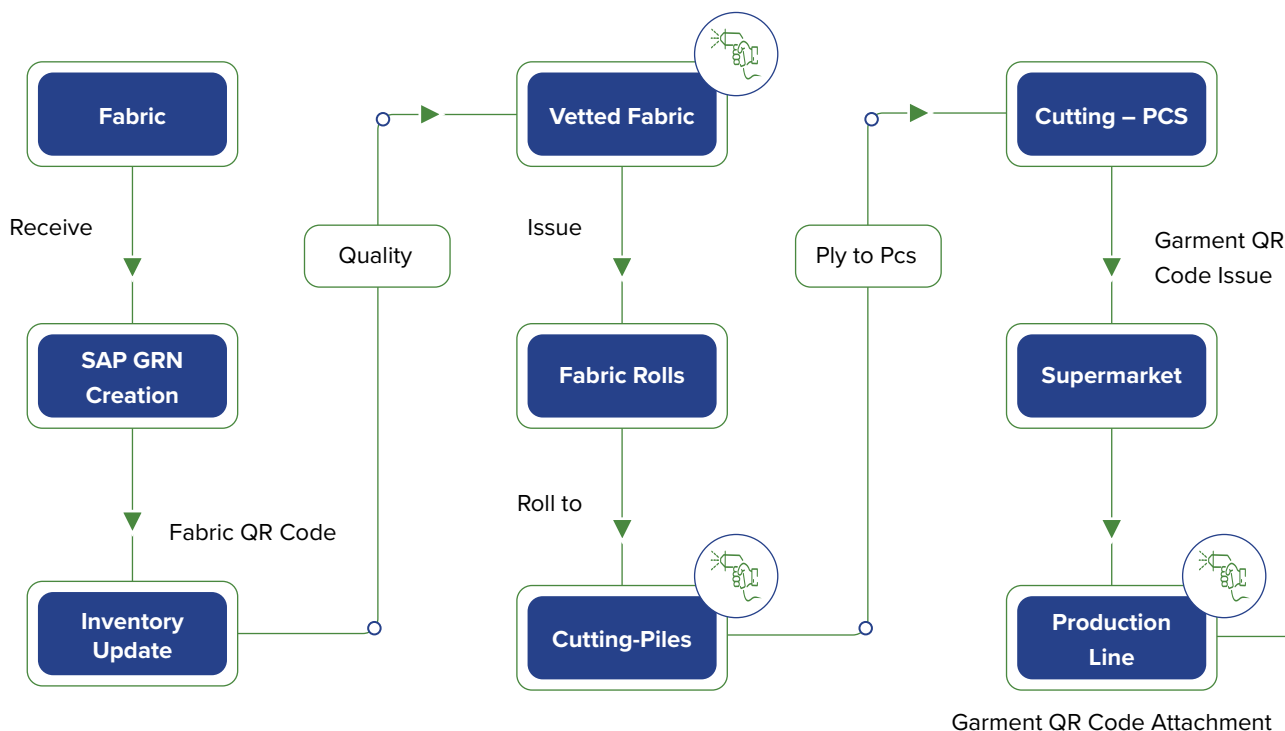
Fabric

Receive

SAP GRN Creation

Fabric QR Code

Inventory Update

Quality

Vetted Fabric

Issue

Fabric Rolls

Roll to

Cutting-Piles

Ply to Pcs

Cutting – PCS

Garment QR Code Issue

Supermarket

Production Line

Garment QR Code Attachment